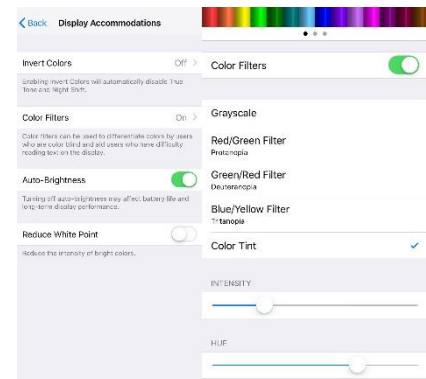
Back Display Accommodations

Invert Colors Off

Enabling Invert Colors will automatically disable True Tone and Night Shift.

Color Filters On

Color filters can be used to differentiate colors by users who are color blind and aid users who have difficulty reading text on the display.

Auto-Brightness

Turning off auto-brightness may affect battery life and long-term display performance.

Reduce White Point

Reduce the intensity of bright colors.

Color Filters

Grayscale

Red/Green Filter
Protanopia

Green/Red Filter
Deuteranopia

Blue/Yellow Filter
Tritanopia

Color Tint ✓

INTENSITY

HUE